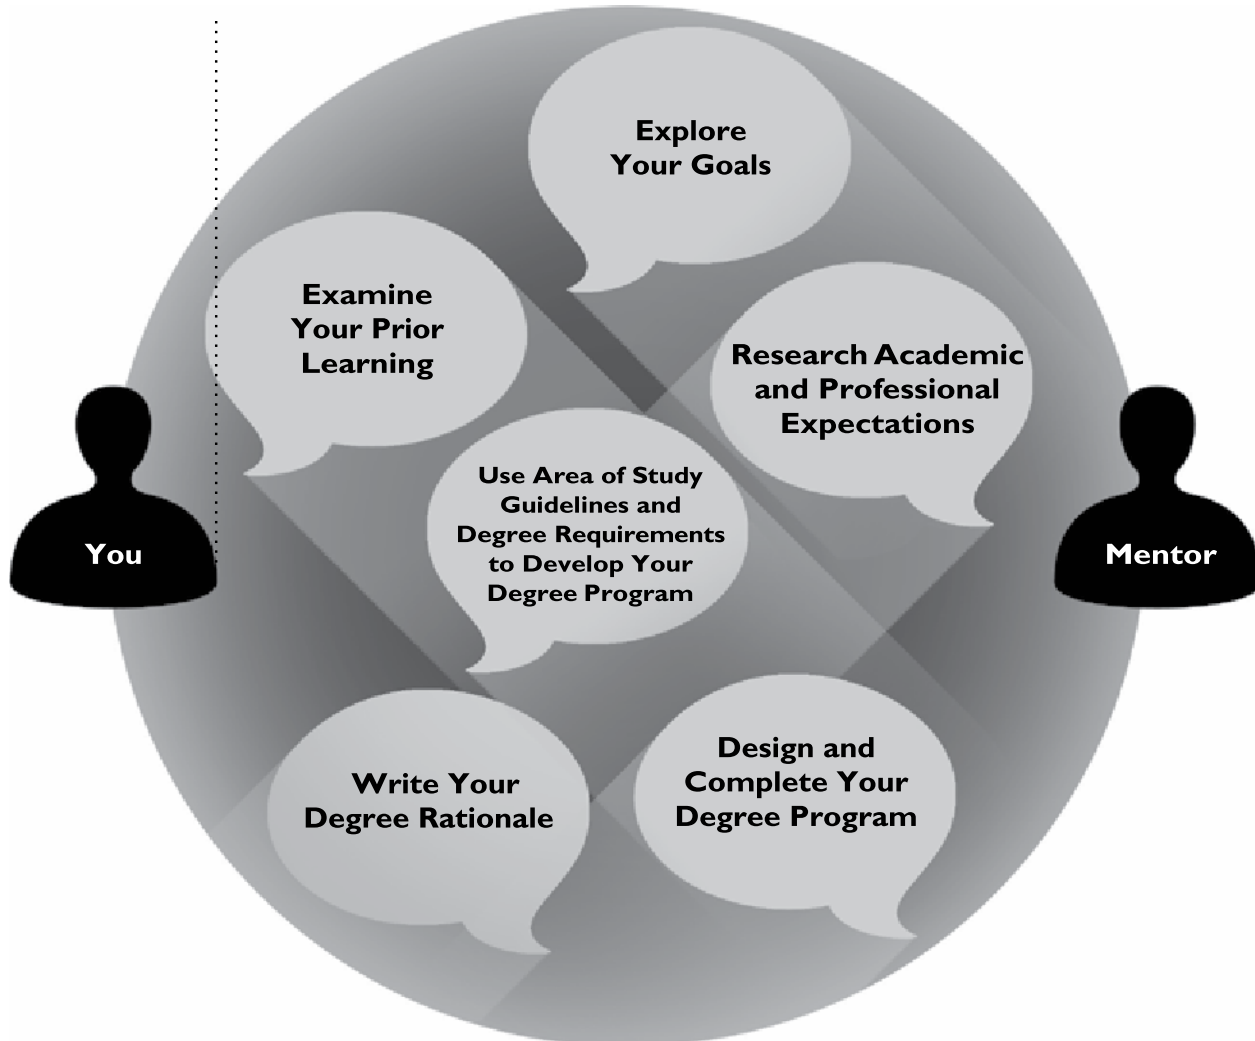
Explore Your Goals

Examine Your Prior Learning

Research Academic and Professional Expectations

You

Use Area of Study Guidelines and Degree Requirements to Develop Your Degree Program

Mentor

Write Your Degree Rationale

Design and Complete Your Degree Program